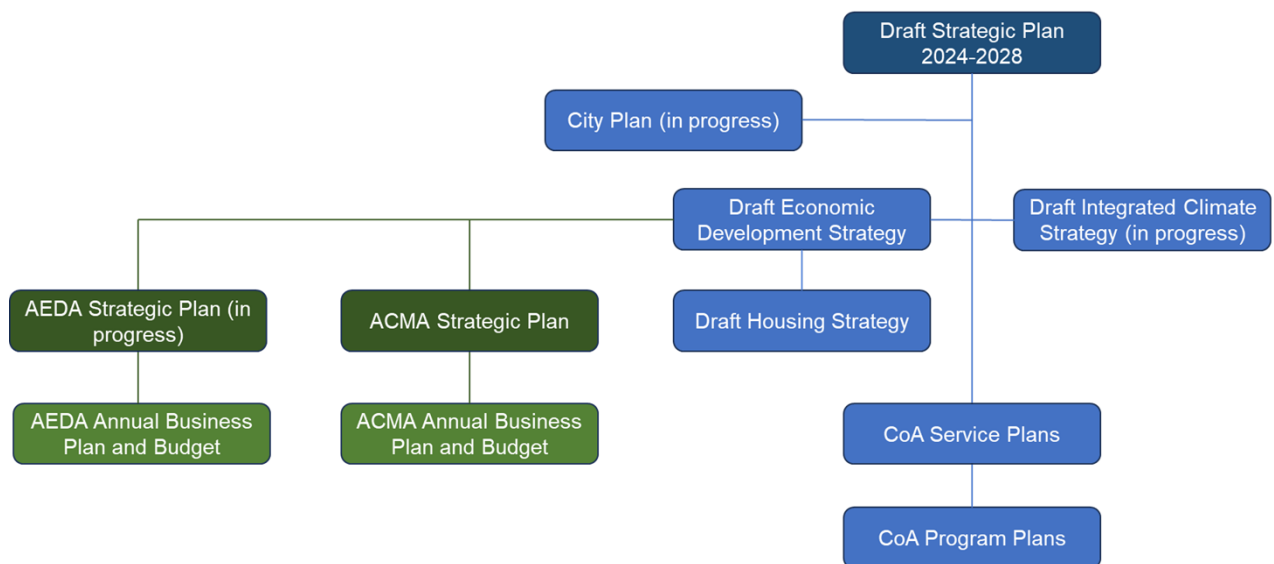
Draft Strategic Plan 2024-2028

City Plan (in progress)

Draft Economic Development Strategy

Draft Integrated Climate Strategy (in progress)

AEDA Strategic Plan (in progress)

ACMA Strategic Plan

Draft Housing Strategy

AEDA Annual Business Plan and Budget

ACMA Annual Business Plan and Budget

CoA Service Plans

CoA Program Plans